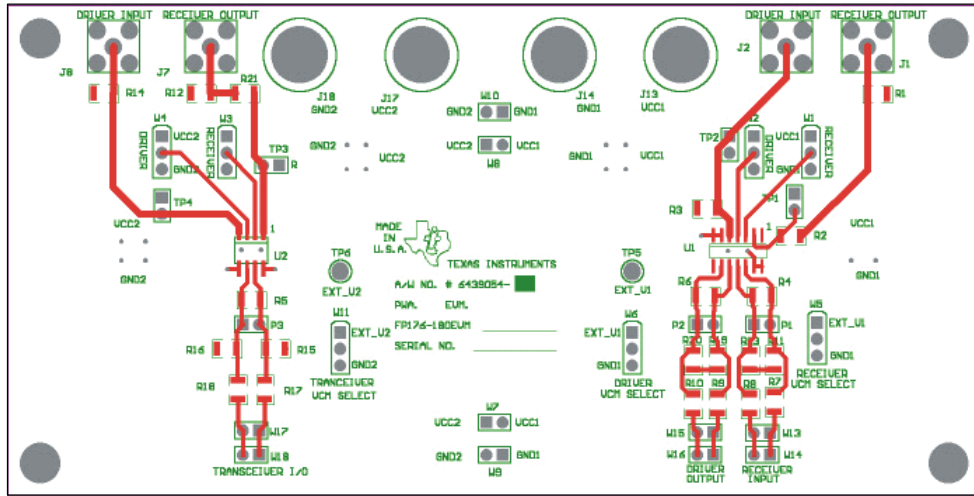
DRIVER INPUT RECEIVER OUTPUT
J8 J7
R14 R12 R21
J18 GND2 J17 VCC2
W10 GND2 GND1
J14 GND1 J13 VCC1
DRIVER INPUT RECEIVER OUTPUT
J2 J1
R1

W4 VCC2 DRIVER GND2
W3 RECEIVER
TP3 R
GND2 VCC2
VCC2 VCC1 W8
GND1 VCC1
TP2 W2 DRIVER W1 VCC1 RECEIVER GND1
TP1
VCC2 TP4
GND2
1 U2
MADE IN U.S.A.
TEXAS INSTRUMENTS
A/W NO. # 6439054-
PWA. EVM.
FP176-180EVM
SERIAL NO.
TP6 EXT_U2
TP5 EXT_U1
R3 U1 1 R2
VCC1
GND1
R5 P3
R16 R15
W11 EXT_U2 GND2
TRANCEIVER VCM SELECT
R18 R17
W17 W18
TRANSCEIVER I/O
W7 VCC2 VCC1
GND2 GND1 W9
R6 R4
P2 P1
W6 EXT_U1
DRIVER VCM SELECT
W5 EXT_U1 GND1
RECEIVER VCM SELECT
R20 R19 R9 R11
R10 R8 R8 R7
W15 W16 W13 W14
DRIVER OUTPUT
RECEIVER INPUT